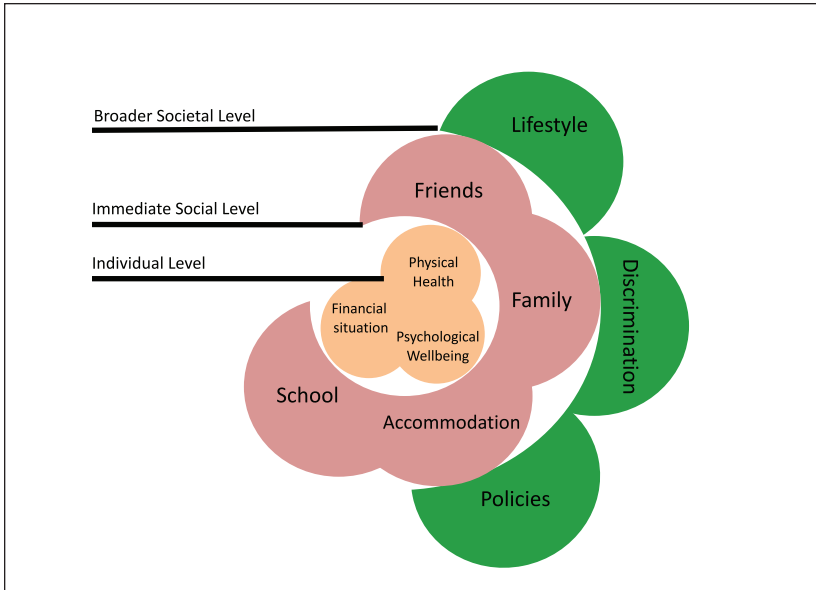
Broader Societal Level

Immediate Social Level

Individual Level

Lifestyle

Friends

Physical Health

Financial situation

Psychological Wellbeing

Family

Discrimination

School

Accommodation

Policies